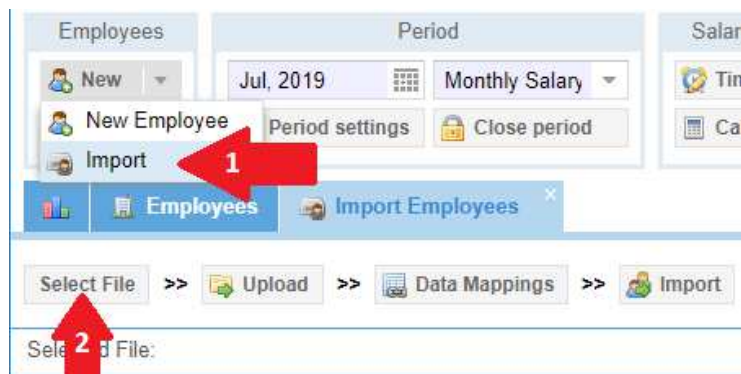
Employees

Period

Salar

New

Jul, 2019

Monthly Salary

Tin

New Employee

Period settings

Close period

Ca

Import

1

Employees

Import Employees

×

Select File >> Upload >> Data Mappings >> Import

2

Sele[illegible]d File: